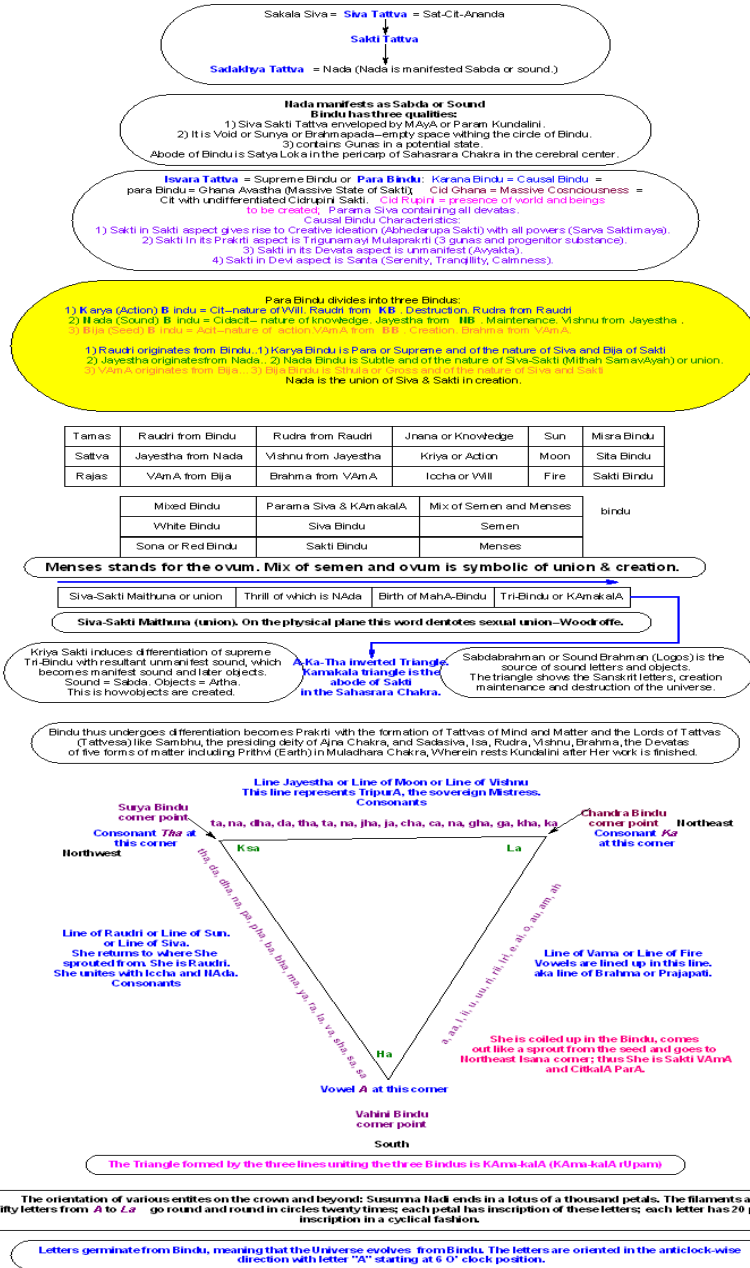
Sakala Siva = Siva Tattva = Sat-Cit-Ananda

Sakti Tattva

Sadakhya Tattva = Nada (Nada is manifested Sabda or sound.)

Nada manifests as Sabda or Sound
Bindu has three qualities:
1) Siva Sakti Tattva enveloped by MAyA or Param Kundalini.
2) It is Void or Sunya or Brahmapada--empty space withing the circle of Bindu.
3) contains Gunas in a potential state.
Abode of Bindu is Satya Loka in the pericarp of Sahasrara Chakra in the cerebral center.

Isvara Tattva = Supreme Bindu or Para Bindu: Karana Bindu = Causal Bindu = para Bindu = Ghana Avastha (Massive State of Sakti); Cid Ghana = Massive Cosnciousness = Cit with undifferentiated Cidrupini Sakti. Cid Rupini = presence of world and beings to be created; Parama Siva containing all devatas.
Causal Bindu Characteristics:
1) Sakti in Sakti aspect gives rise to Creative ideation (Abhedarupa Sakti) with all powers (Sarva Saktimaya).
2) Sakti In its Prakrti aspect is Trigunamayi Mulaprakrti (3 gunas and progenitor substance).
3) Sakti in its Devata aspect is unmanifest (Avyakta).
4) Sakti in Devi aspect is Santa (Serenity, Tranqility, Calmness).

Para Bindu divides into three Bindus:
1) Karya (Action) B indu = Cit--nature of Will. Raudri from KB. Destruction. Rudra from Raudri
2) Nada (Sound) B indu = Cidacit-- nature of knowledge. Jayestha from NB. Maintenance. Vishnu from Jayestha.
3) Bija (Seed) B indu = Acit--nature of action VAmA from BB. Creation. Brahma from VAmA.

1) Raudri originates from Bindu..1) Karya Bindu is Para or Supreme and of the nature of Siva and Bija of Sakti
2) Jayestha originatesfrom Nada.. 2) Nada Bindu is Subtle and of the nature of Siva-Sakti (Mithah SamavAyah) or union.
3) VAmA originates from Bija... 3) Bija Bindu is Sthula or Gross and of the nature of Siva and Sakti
Nada is the union of Siva & Sakti in creation.

| Tamas | Raudri from Bindu | Rudra from Raudri | Jnana or Knowledge | Sun | Misra Bindu |
|---|---|---|---|---|---|
| Sattva | Jayestha from Nada | Vishnu from Jayestha | Kriya or Action | Moon | Sita Bindu |
| Rajas | VAmA from Bija | Brahma from VAmA | Iccha or Will | Fire | Sakti Bindu |

| Mixed Bindu | Parama Siva & KAmakalA | Mix of Semen and Menses |
|---|---|---|
| White Bindu | Siva Bindu | Semen |
| Sona or Red Bindu | Sakti Bindu | Menses |

bindu

Menses stands for the ovum. Mix of semen and ovum is symbolic of union & creation.

| Siva-Sakti Maithuna or union | Thrill of which is NAda | Birth of MahA-Bindu | Tri-Bindu or KAmakalA |
|---|---|---|---|

Siva-Sakti Maithuna (union). On the physical plane this word dentotes sexual union--Woodroffe.

Kriya Sakti induces differentiation of supreme Tri-Bindu with resultant unmanifest sound, which becomes manifest sound and later objects. Sound = Sabda. Objects = Artha. This is howobjects are created.

A-Ka-Tha inverted Triangle. Kamakala triangle is the abode of Sakti in the Sahasrara Chakra.

Sabdabrahman or Sound Brahman (Logos) is the source of sound letters and objects. The triangle shows the Sanskrit letters, creation maintenance and destruction of the universe.

Bindu thus undergoes differentiation becomes Prakrti with the formation of Tattvas of Mind and Matter and the Lords of Tattvas (Tattvesa) like Sambhu, the presiding deity of Ajna Chakra, and Sadasiva, Isa, Rudra, Vishnu, Brahma, the Devatas of five forms of matter including Prithvi (Earth) in Muladhara Chakra, Wherein rests Kundalini after Her work is finished.

Line Jayestha or Line of Moon or Line of Vishnu
This line represents TripurA, the sovereign Mistress.
Consonants

Surya Bindu corner point

Consonant Tha at this corner

Northwest

ta, na, dha, da, tha, ta, na, jha, ja, cha, ca, na, gha, ga, kha, ka

Chandra Bindu corner point

Consonant Ka at this corner

Northeast

Ksa

La

tha, da, dha, na, pa, pha, ba, bha, ma, ya, ra, la, va, sha, sa, sa

a, aa, i, ii, u, uu, ri, rii, lri, e, ai, o, au, am, ah

Line of Raudri or Line of Sun. or Line of Siva. She returns to where She sprouted from. She is Raudri. She unites with Iccha and NAda. Consonants

Line of Vama or Line of Fire Vowels are lined up in this line. aka line of Brahma or Prajapati.

She is coiled up in the Bindu, comes out like a sprout from the seed and goes to Northeast Isana corner; thus She is Sakti VAmA and CitkalA ParA.

Ha

Vowel A at this corner

Vahini Bindu corner point

South

The Triangle formed by the three lines uniting the three Bindus is KAma-kalA (KAma-kalA rUpam)

The orientation of various entites on the crown and beyond: Susumna Nadi ends in a lotus of a thousand petals. The filaments a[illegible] ifty letters from A to La go round and round in circles twenty times; each petal has inscription of these letters; each letter has 20 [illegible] inscription in a cyclical fashion.

Letters germinate from Bindu, meaning that the Universe evolves from Bindu. The letters are oriented in the anticlock-wise direction with letter "A" starting at 6 O' clock position.